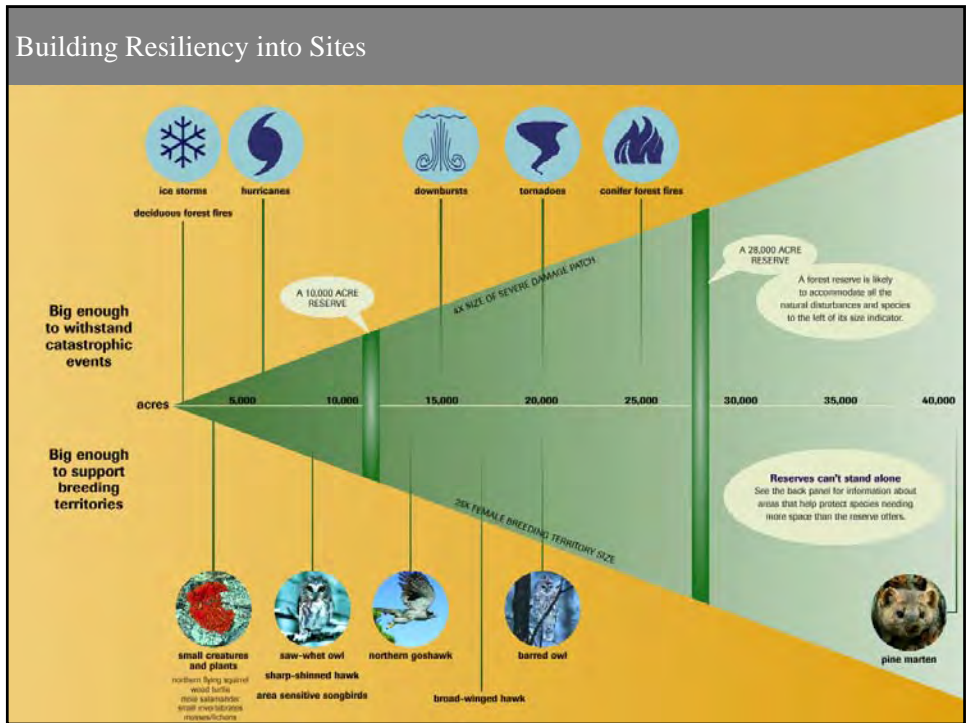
Building Resiliency into Sites

ice storms

deciduous forest fires

hurricanes

downbursts

tornadoes

conifer forest fires

A 28,000 ACRE RESERVE

A forest reserve is likely to accommodate all the natural disturbances and species to the left of its size indicator.

A 10,000 ACRE RESERVE

4X SIZE OF SEVERE DAMAGE PATCH

Big enough to withstand catastrophic events

acres 5,000 10,000 15,000 20,000 25,000 30,000 35,000 40,000

Big enough to support breeding territories

25X FEMALE BREEDING TERRITORY SIZE

Reserves can't stand alone

See the back panel for information about areas that help protect species needing more space than the reserve offers.

small creatures and plants

northern flying squirrel wood turtle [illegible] salamander small invertebrates mosses/lichens

saw-whet owl

sharp-shinned hawk

area sensitive songbirds

northern goshawk

broad-winged hawk

barred owl

pine marten